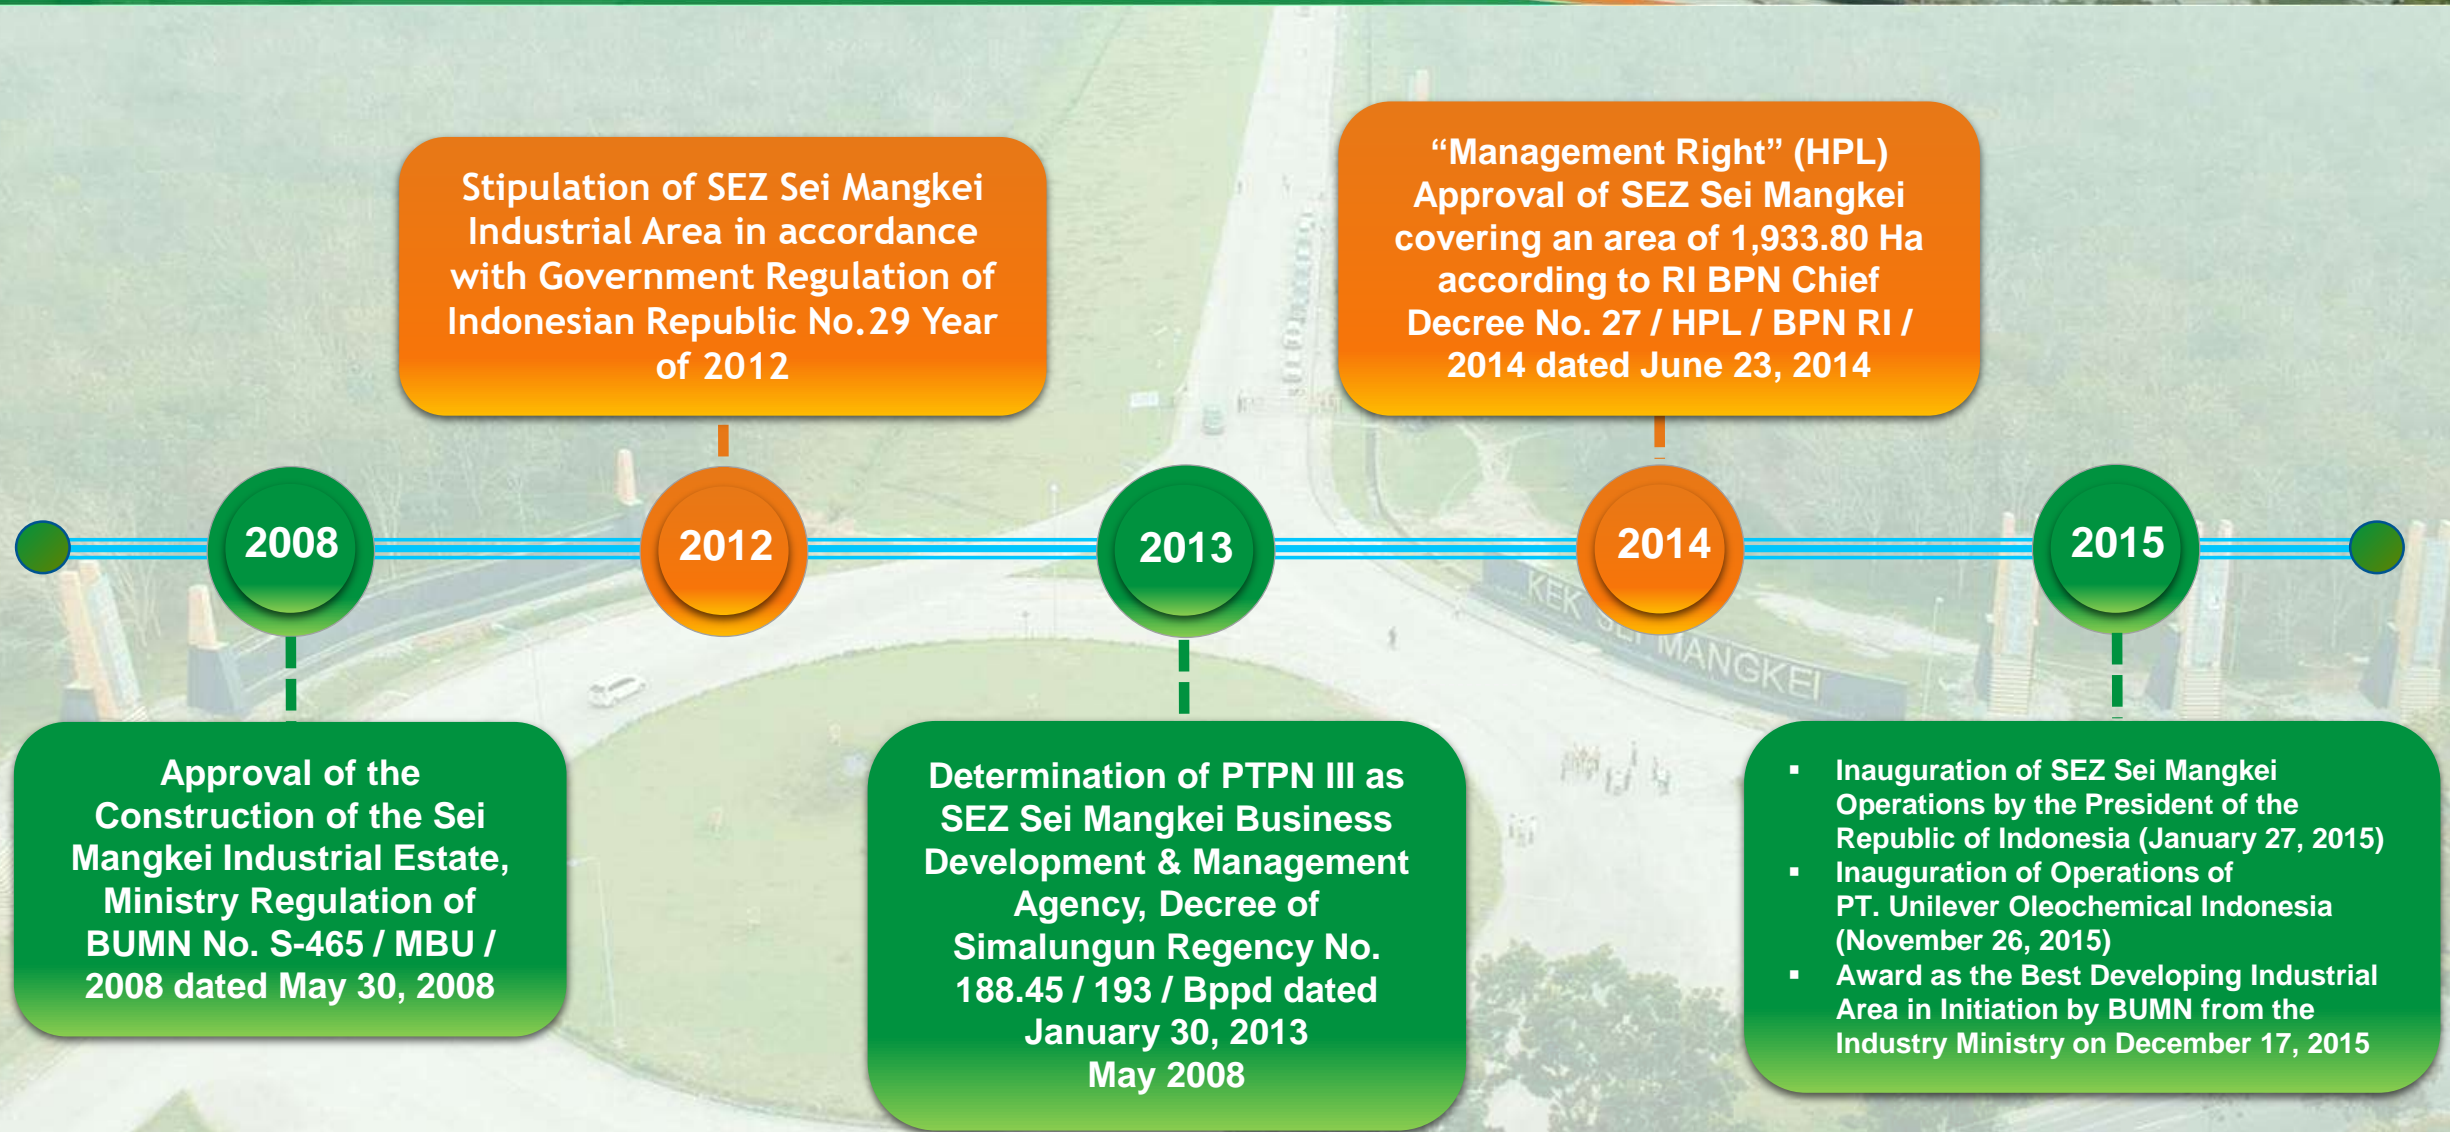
Stipulation of SEZ Sei Mangkei Industrial Area in accordance with Government Regulation of Indonesian Republic No.29 Year of 2012

“Management Right” (HPL) Approval of SEZ Sei Mangkei covering an area of 1,933.80 Ha according to RI BPN Chief Decree No. 27 / HPL / BPN RI / 2014 dated June 23, 2014

2008

2012

2013

2014

2015

KEK SEI MANGKEI

Approval of the Construction of the Sei Mangkei Industrial Estate, Ministry Regulation of BUMN No. S-465 / MBU / 2008 dated May 30, 2008

Determination of PTPN III as SEZ Sei Mangkei Business Development & Management Agency, Decree of Simalungun Regency No. 188.45 / 193 / Bppd dated January 30, 2013 May 2008

- Inauguration of SEZ Sei Mangkei Operations by the President of the Republic of Indonesia (January 27, 2015)
- Inauguration of Operations of PT. Unilever Oleochemical Indonesia (November 26, 2015)
- Award as the Best Developing Industrial Area in Initiation by BUMN from the Industry Ministry on December 17, 2015